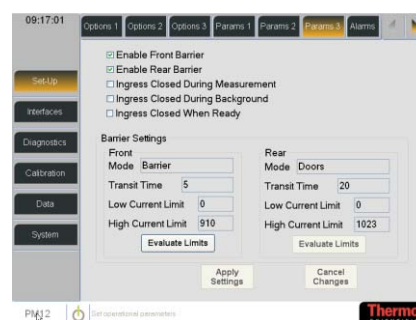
09:17:01

Options 1 | Options 2 | Options 3 | Params 1 | Params 2 | Params 3 | Alarms

Set-Up
Interfaces
Diagnostics
Calibration
Data
System

☑ Enable Front Barrier
☑ Enable Rear Barrier
☐ Ingress Closed During Measurement
☐ Ingress Closed During Background
☐ Ingress Closed When Ready

Barrier Settings

Front
Mode Barrier
Transit Time 5
Low Current Limit 0
High Current Limit 910
Evaluate Limits

Rear
Mode Doors
Transit Time 20
Low Current Limit 0
High Current Limit 1023
Evaluate Limits

Apply Settings

Cancel Changes

PM 2 Set operational parameters

Thermo